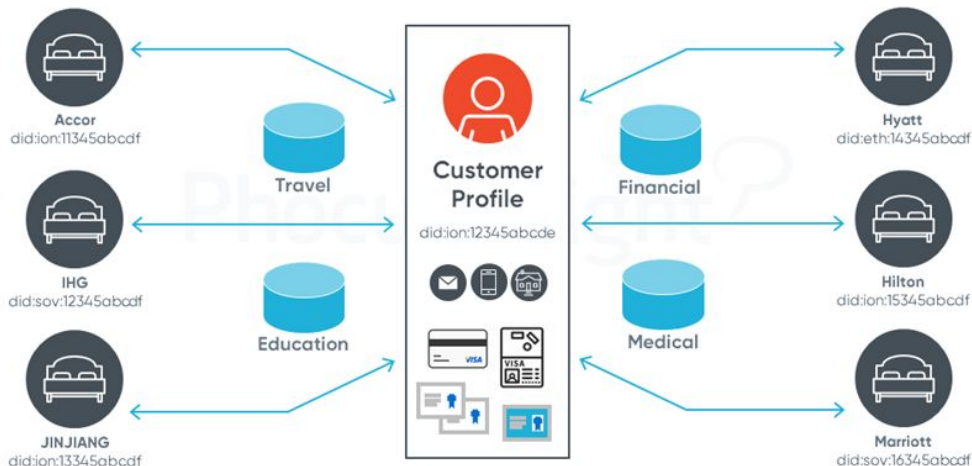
Accor
did:ion:11345abcdf

IHG
did:sov:12345abcdf

JINJIANG
did:ion:13345abcdf

Travel

Education

Customer Profile

did:ion:12345abcde

VISA

VISA

Financial

Medical

Hyatt
did:eth:14345abcdf

Hilton
did:ion:15345abcdf

Marriott
did:sov:16345abcdf

PhocusWright